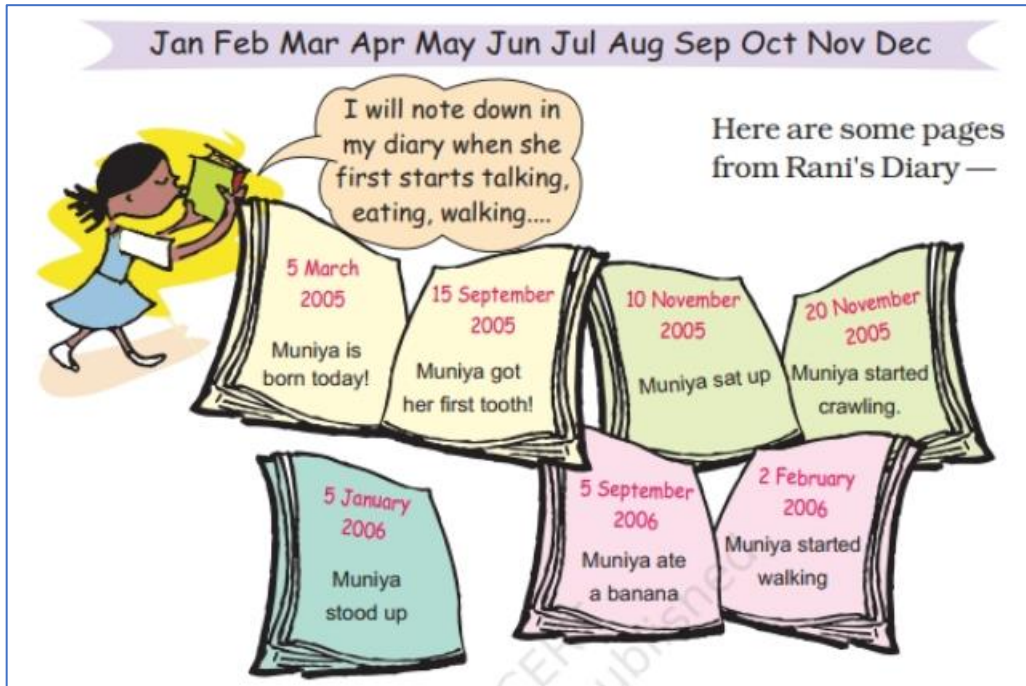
Jan Feb Mar Apr May Jun Jul Aug Sep Oct Nov Dec

I will note down in my diary when she first starts talking, eating, walking....

Here are some pages from Rani's Diary —

5 March 2005
Muniya is born today!

15 September 2005
Muniya got her first tooth!

10 November 2005
Muniya sat up

20 November 2005
Muniya started crawling.

5 January 2006
Muniya stood up

5 September 2006
Muniya ate a banana

2 February 2006
Muniya started walking

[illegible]